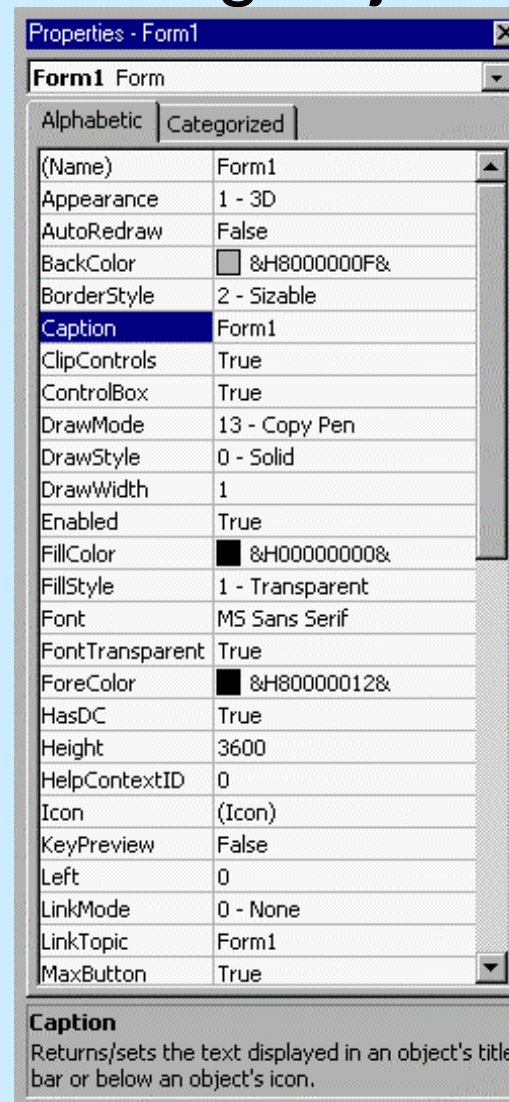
Properties - Form1

Form1 Form

Alphabetic | Categorized

| | |
|---|---|
| (Name) | Form1 |
| Appearance | 1 - 3D |
| AutoRedraw | False |
| BackColor | &H8000000F& |
| BorderStyle | 2 - Sizable |
| Caption | Form1 |
| ClipControls | True |
| ControlBox | True |
| DrawMode | 13 - Copy Pen |
| DrawStyle | 0 - Solid |
| DrawWidth | 1 |
| Enabled | True |
| FillColor | &H00000000& |
| FillStyle | 1 - Transparent |
| Font | MS Sans Serif |
| FontTransparent | True |
| ForeColor | &H80000012& |
| HasDC | True |
| Height | 3600 |
| HelpContextID | 0 |
| Icon | (Icon) |
| KeyPreview | False |
| Left | 0 |
| LinkMode | 0 - None |
| LinkTopic | Form1 |
| MaxButton | True |

Caption
Returns/sets the text displayed in an object's title bar or below an object's icon.